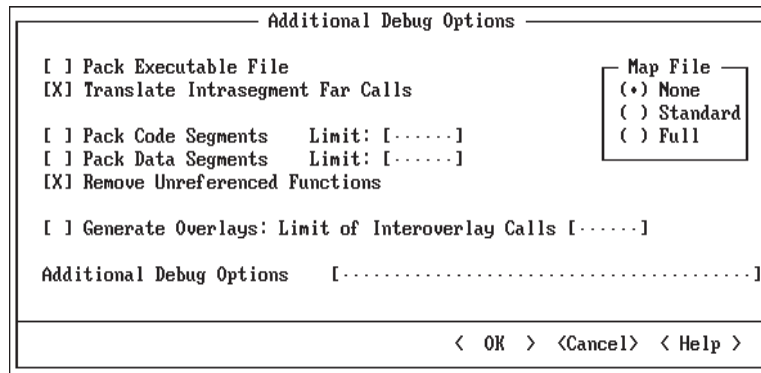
Additional Debug Options

[ ] Pack Executable File
[X] Translate Intrasegment Far Calls

[ ] Pack Code Segments Limit: [······]
[ ] Pack Data Segments Limit: [······]
[X] Remove Unreferenced Functions

Map File
(•) None
( ) Standard
( ) Full

[ ] Generate Overlays: Limit of Interoverlay Calls [······]

Additional Debug Options [·······································]

< OK > <Cancel> < Help >